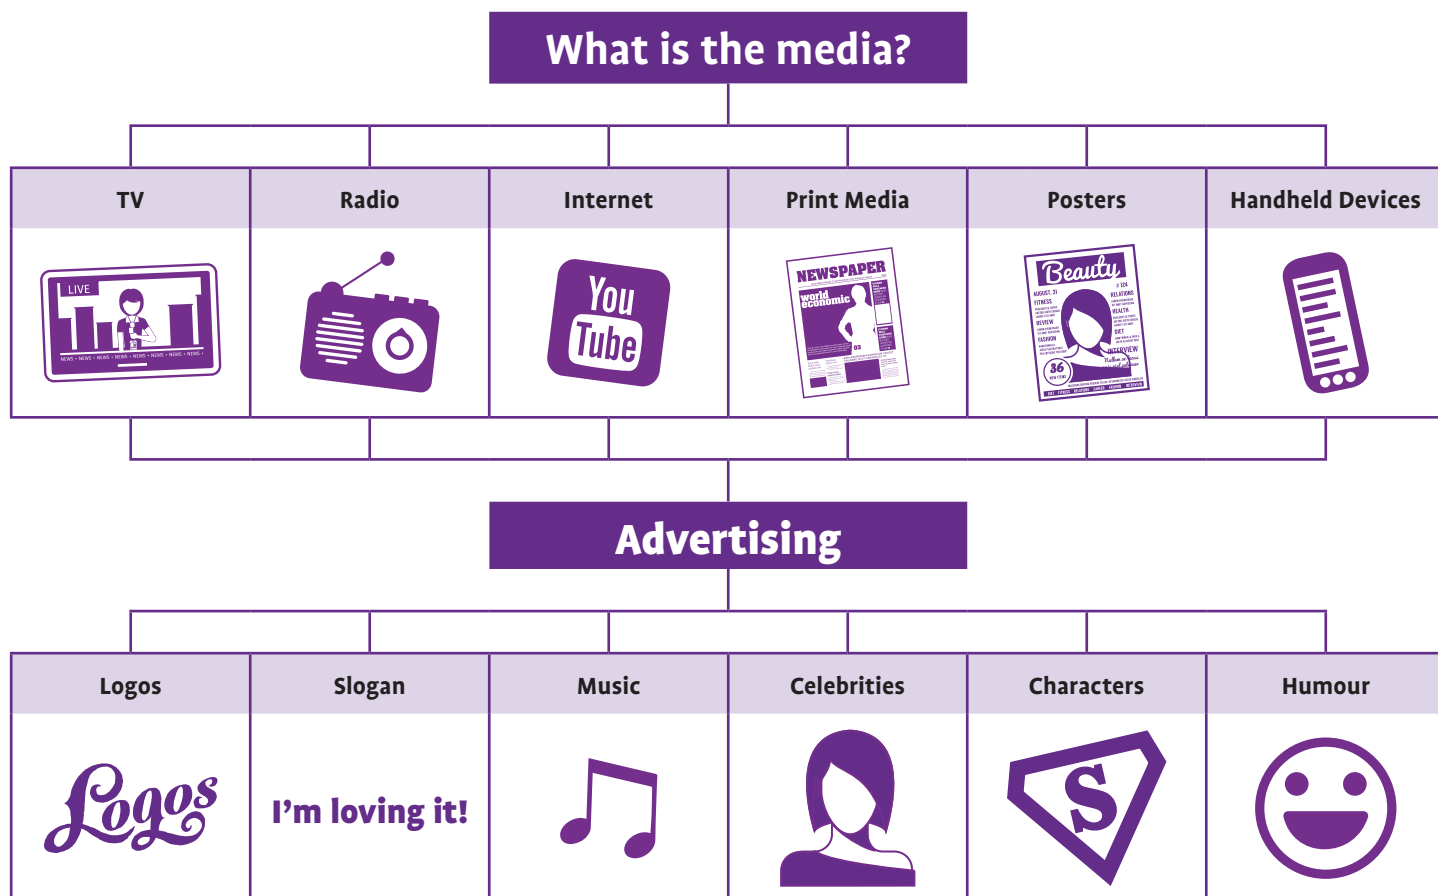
What is the media?

| TV | Radio | Internet | Print Media | Posters | Handheld Devices |
|---|---|---|---|---|---|
| LIVE NEWS • NEWS • NEWS • NEWS • NEWS • NEWS • NEWS • NEWS • | | You Tube | NEWSPAPER world economic 03 | Beauty AUGUST, 31 FITNESS REVIEW FASHION RELATIONS HEALTH DIET INTERVIEW 36 | |

Advertising

| Logos | Slogan | Music | Celebrities | Characters | Humour |
|---|---|---|---|---|---|
| Logos | I’m loving it! | | | S | |